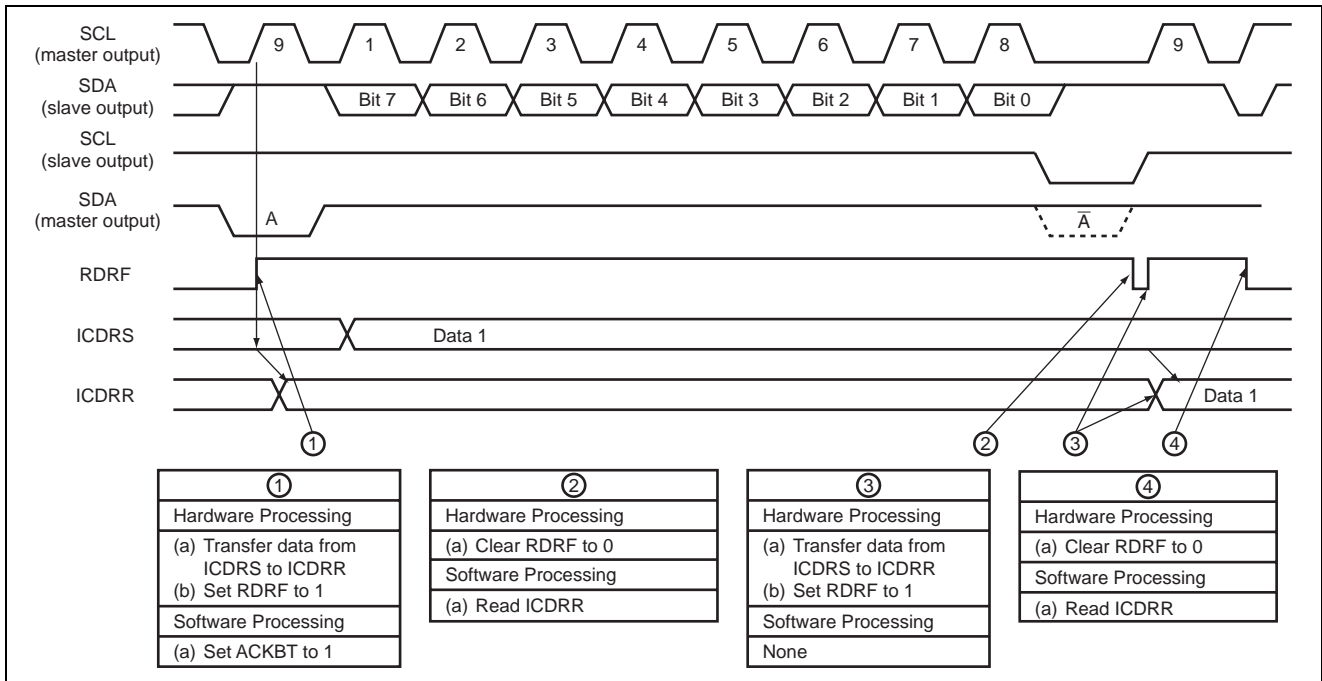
SCL (master output)
9
1
2
3
4
5
6
7
8
9

SDA (slave output)
Bit 7
Bit 6
Bit 5
Bit 4
Bit 3
Bit 2
Bit 1
Bit 0

SCL (slave output)

SDA (master output)
A
$\overline{A}$

RDRF

ICDRS
Data 1

ICDRR
Data 1

①
②
③
④

| ① |
|---|
| Hardware Processing |
| (a) Transfer data from ICDRS to ICDRR (b) Set RDRF to 1 |
| Software Processing |
| (a) Set ACKBT to 1 |

| ② |
|---|
| Hardware Processing |
| (a) Clear RDRF to 0 |
| Software Processing |
| (a) Read ICDRR |

| ③ |
|---|
| Hardware Processing |
| (a) Transfer data from ICDRS to ICDRR (b) Set RDRF to 1 |
| Software Processing |
| None |

| ④ |
|---|
| Hardware Processing |
| (a) Clear RDRF to 0 |
| Software Processing |
| (a) Read ICDRR |